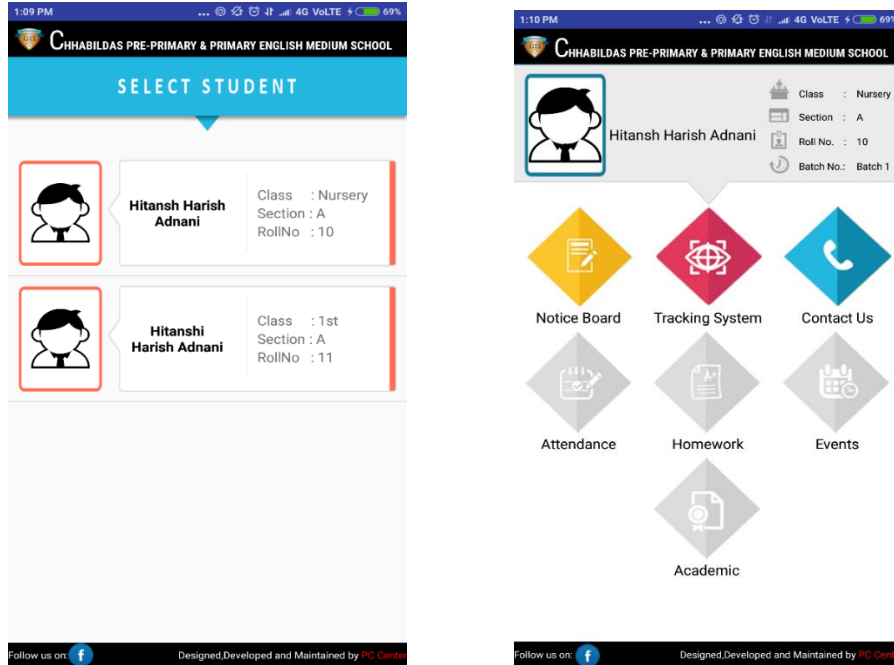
1:09 PM
... 4G VoLTE 69%
CHHABILDAS PRE-PRIMARY & PRIMARY ENGLISH MEDIUM SCHOOL
SELECT STUDENT

Hitansh Harish Adnani
Class : Nursery
Section : A
RollNo : 10

Hitanshi Harish Adnani
Class : 1st
Section : A
RollNo : 11

Follow us on: f
Designed,Developed and Maintained by PC Center

1:10 PM
... 4G VoLTE 69%
CHHABILDAS PRE-PRIMARY & PRIMARY ENGLISH MEDIUM SCHOOL
Hitansh Harish Adnani
Class : Nursery
Section : A
Roll No. : 10
Batch No.: Batch 1

Notice Board
Tracking System
Contact Us
Attendance
Homework
Events
Academic

Follow us on: f
Designed,Developed and Maintained by PC Center